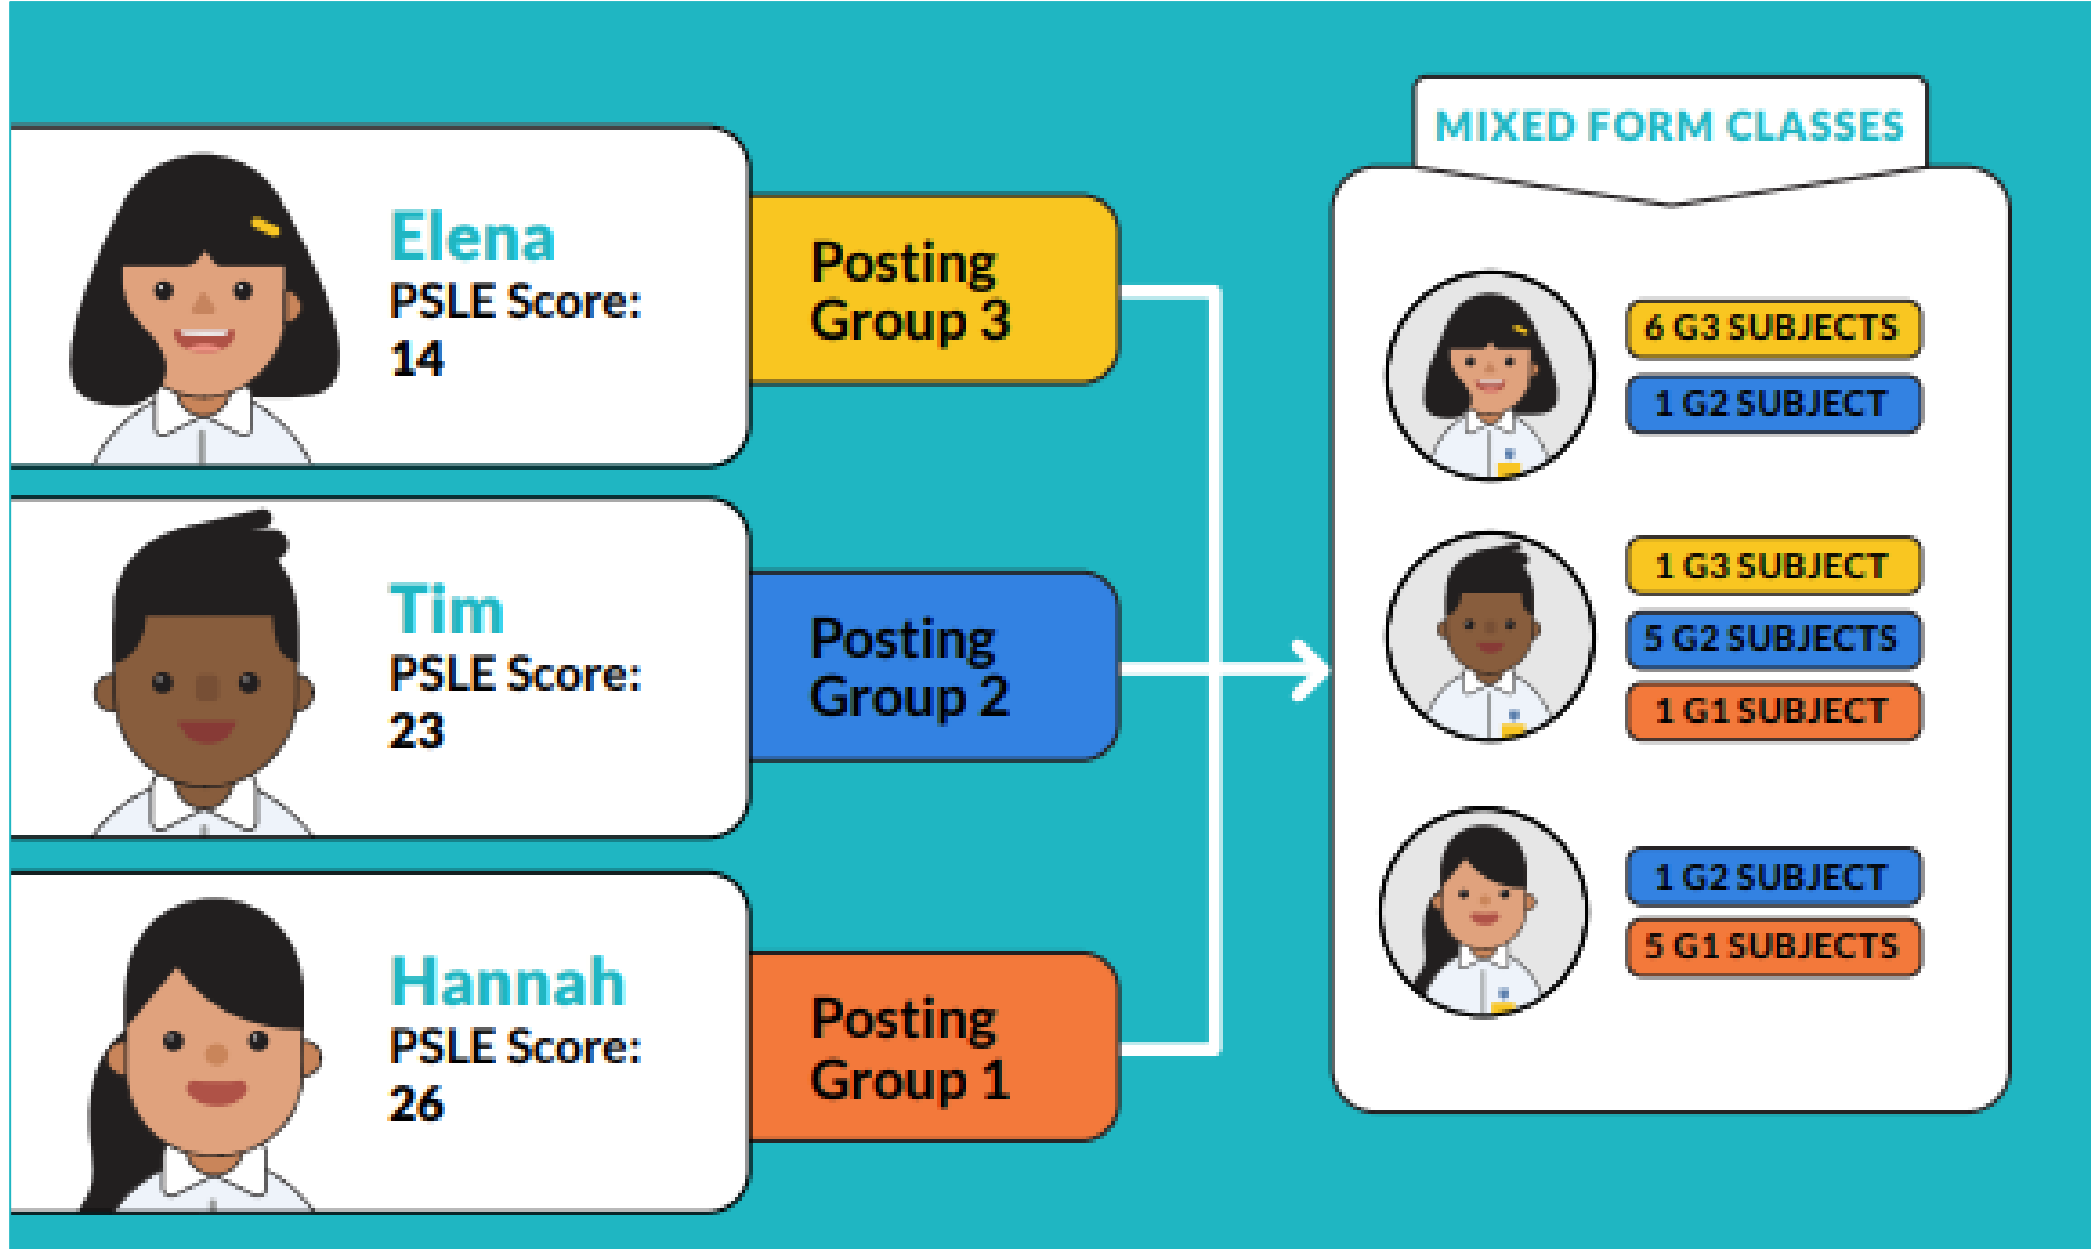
Elena
PSLE Score:
14

Posting Group 3

Tim
PSLE Score:
23

Posting Group 2

Hannah
PSLE Score:
26

Posting Group 1

MIXED FORM CLASSES

6 G3 SUBJECTS
1 G2 SUBJECT

1 G3 SUBJECT
5 G2 SUBJECTS
1 G1 SUBJECT

1 G2 SUBJECT
5 G1 SUBJECTS